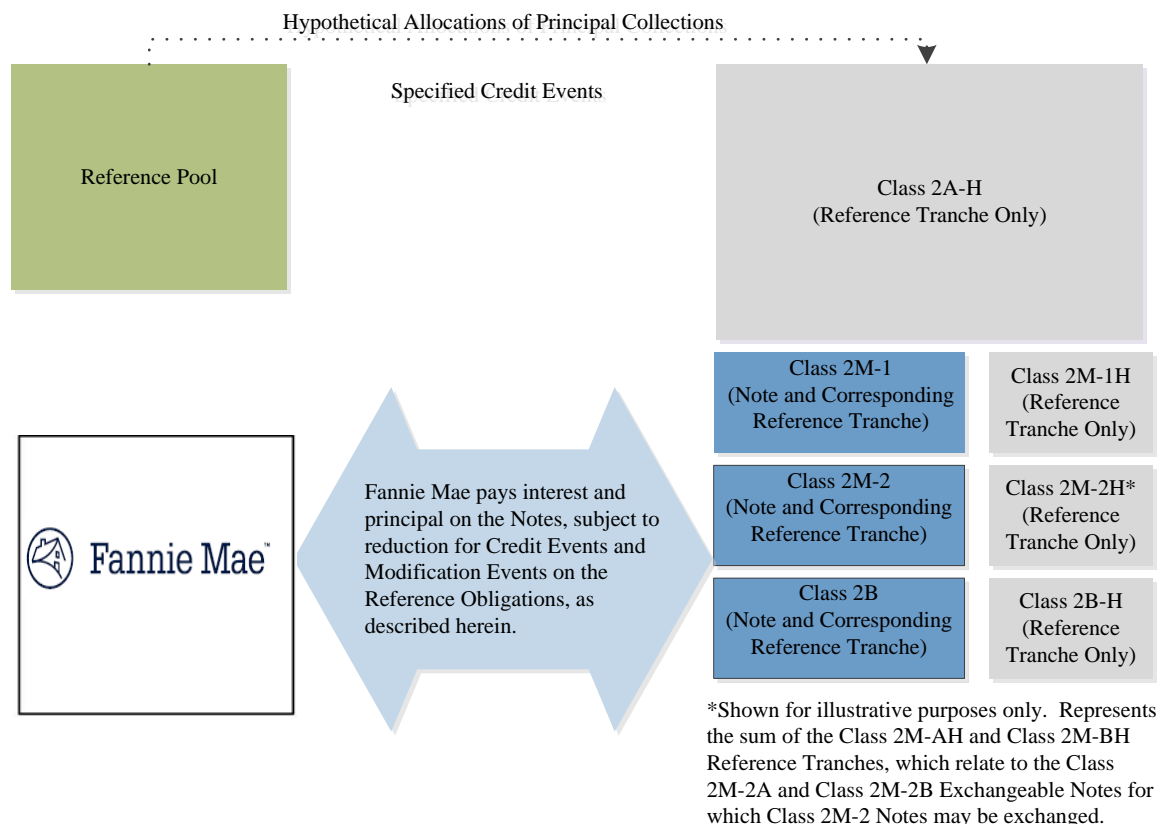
Hypothetical Allocations of Principal Collections

Specified Credit Events

Reference Pool

Class 2A-H
(Reference Tranche Only)

Class 2M-1
(Note and Corresponding Reference Tranche)

Class 2M-1H
(Reference Tranche Only)

Class 2M-2
(Note and Corresponding Reference Tranche)

Class 2M-2H*
(Reference Tranche Only)

Class 2B
(Note and Corresponding Reference Tranche)

Class 2B-H
(Reference Tranche Only)

Fannie Mae™

Fannie Mae pays interest and principal on the Notes, subject to reduction for Credit Events and Modification Events on the Reference Obligations, as described herein.

*Shown for illustrative purposes only. Represents the sum of the Class 2M-AH and Class 2M-BH Reference Tranches, which relate to the Class 2M-2A and Class 2M-2B Exchangeable Notes for which Class 2M-2 Notes may be exchanged.